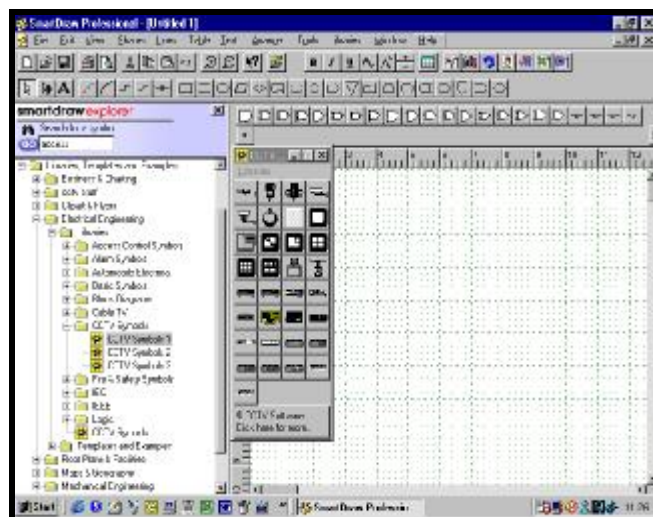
SmartDraw Professional - [Untitled 1]

File Edit View Shapes Lines Table Text Arrange Tools Modules Window Help

smartdraw explorer

Search for symbols

access

Libraries, Templates and Examples
Business & Charting
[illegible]
Clipart & Maps
Electrical Engineering
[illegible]
Access Control Symbols
Alarm Symbols
Automatic Electronics
Basic Symbols
Block Diagrams
Cable TV
CCTV Symbols
CCTV Symbols 1
CCTV Symbols 2
CCTV Symbols 3
Fire & Safety Symbols
IEC
Relab
Logic
CCTV Symbols
Templates and Examples
Floor Plans & Facilities
Maps & Geography
Mechanical Engineering

CCTV Symbols

6 "CCTV Symbols
Click here to learn

Start

SmartDraw Professional

11:36